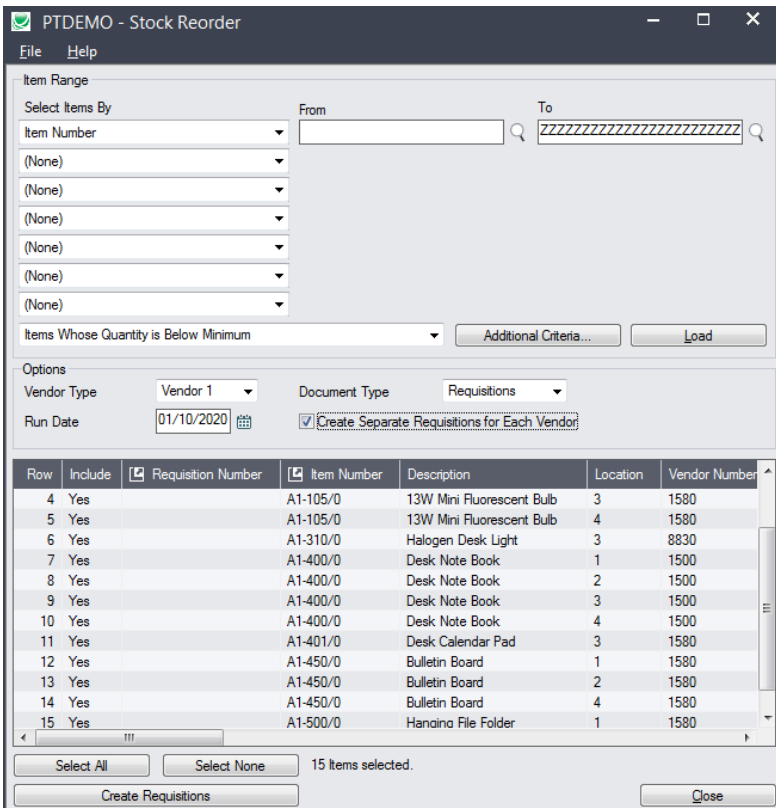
PTDEMO - Stock Reorder

File Help

Item Range

Select Items By

From

To

Item Number

ZZZZZZZZZZZZZZZZZZZZZZZZ

(None)

(None)

(None)

(None)

(None)

(None)

Items Whose Quantity is Below Minimum

Additional Criteria...

Load

Options

Vendor Type Vendor 1

Document Type Requisitions

Run Date 01/10/2020

Create Separate Requisitions for Each Vendor

| Row | Include | Requisition Number | Item Number | Description | Location | Vendor Number |
|---|---|---|---|---|---|---|
| 4 | Yes | | A1-105/0 | 13W Mini Fluorescent Bulb | 3 | 1580 |
| 5 | Yes | | A1-105/0 | 13W Mini Fluorescent Bulb | 4 | 1580 |
| 6 | Yes | | A1-310/0 | Halogen Desk Light | 3 | 8830 |
| 7 | Yes | | A1-400/0 | Desk Note Book | 1 | 1500 |
| 8 | Yes | | A1-400/0 | Desk Note Book | 2 | 1500 |
| 9 | Yes | | A1-400/0 | Desk Note Book | 3 | 1500 |
| 10 | Yes | | A1-400/0 | Desk Note Book | 4 | 1500 |
| 11 | Yes | | A1-401/0 | Desk Calendar Pad | 3 | 1580 |
| 12 | Yes | | A1-450/0 | Bulletin Board | 1 | 1580 |
| 13 | Yes | | A1-450/0 | Bulletin Board | 2 | 1580 |
| 14 | Yes | | A1-450/0 | Bulletin Board | 4 | 1580 |
| 15 | Yes | | A1-500/0 | Hanging File Folder | 1 | 1580 |

Select All

Select None

15 Items selected.

Create Requisitions

Close